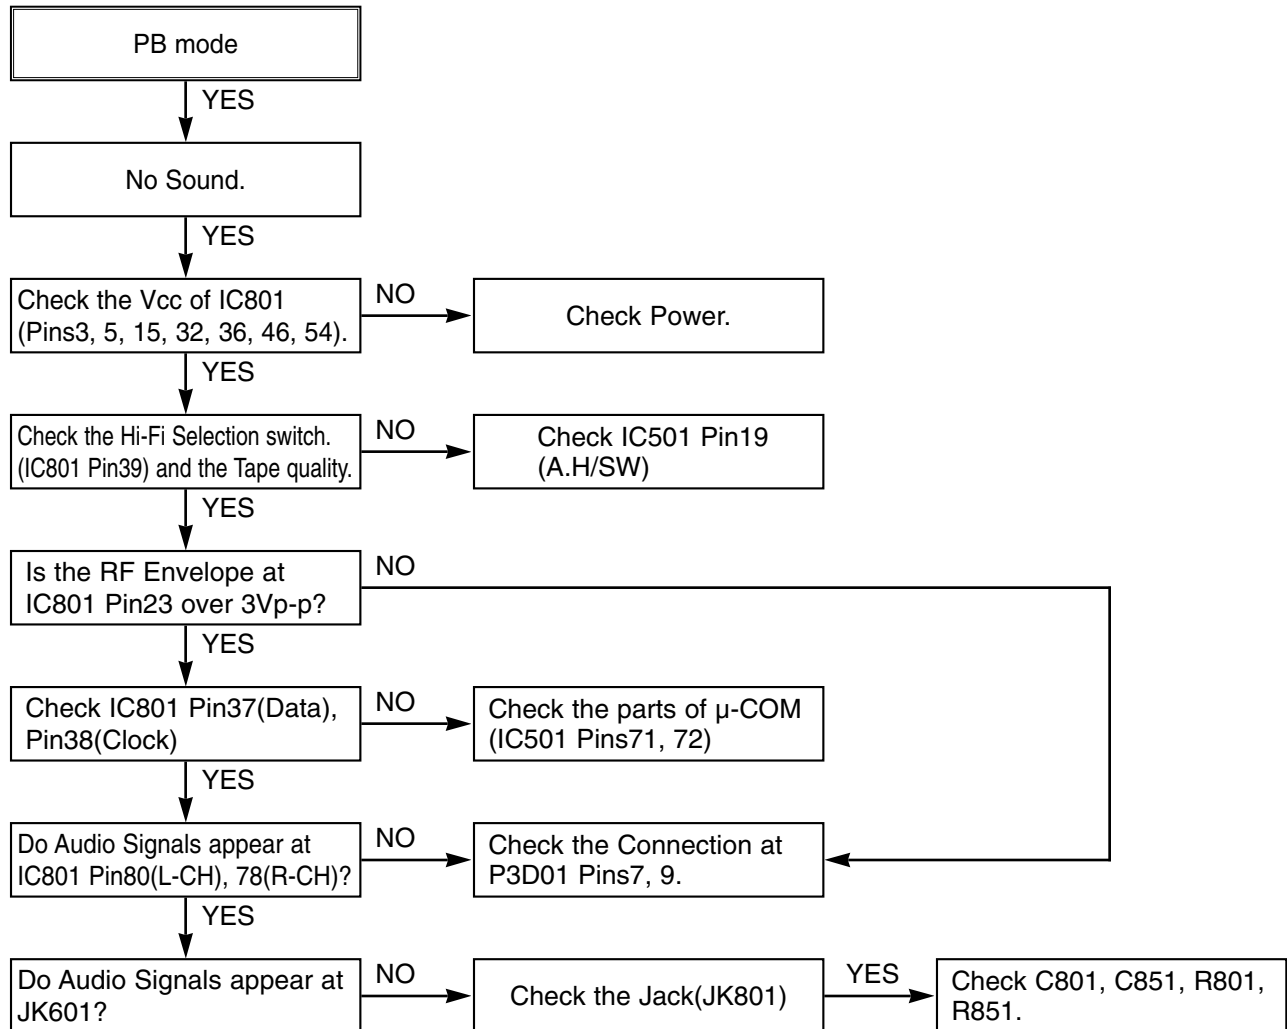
PB mode

YES

No Sound.

YES

Check the Vcc of IC801 (Pins3, 5, 15, 32, 36, 46, 54).

NO

Check Power.

YES

Check the Hi-Fi Selection switch. (IC801 Pin39) and the Tape quality.

NO

Check IC501 Pin19 (A.H/SW)

YES

Is the RF Envelope at IC801 Pin23 over 3Vp-p?

NO

YES

Check IC801 Pin37(Data), Pin38(Clock)

NO

Check the parts of μ-COM (IC501 Pins71, 72)

YES

Do Audio Signals appear at IC801 Pin80(L-CH), 78(R-CH)?

NO

Check the Connection at P3D01 Pins7, 9.

YES

Do Audio Signals appear at JK601?

NO

Check the Jack(JK801)

YES

Check C801, C851, R801, R851.